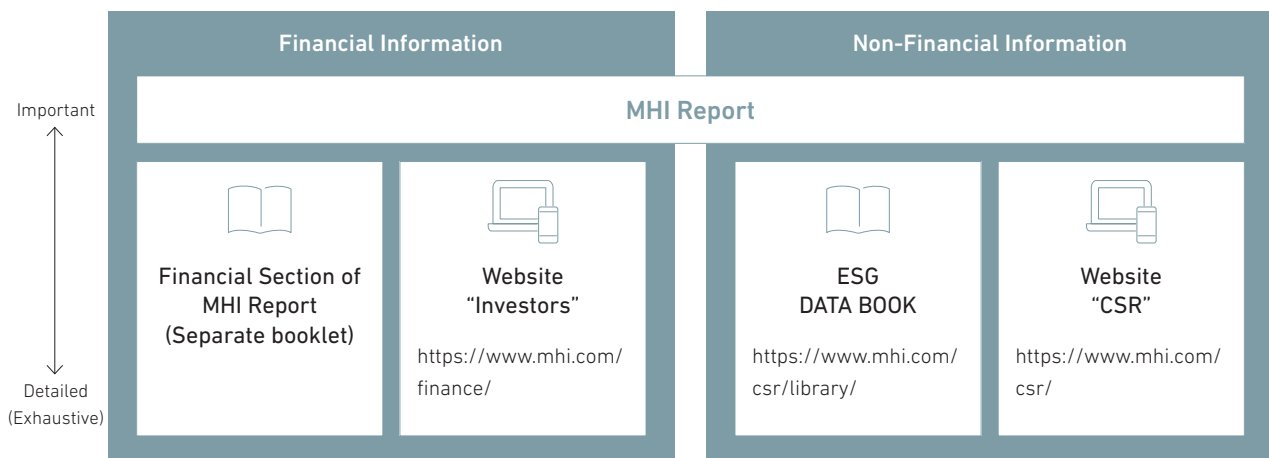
Financial Information

Non-Financial Information

Important

MHI Report

Financial Section of MHI Report (Separate booklet)

Website "Investors"

https://www.mhi.com/finance/

ESG DATA BOOK

https://www.mhi.com/csr/library/

Website "CSR"

https://www.mhi.com/csr/

Detailed (Exhaustive)